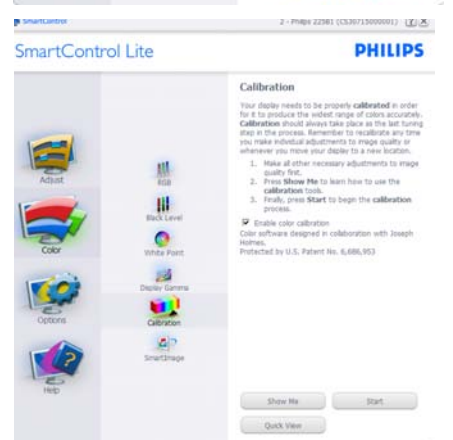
SmartControl

2 - Philips 225B1 (CS30715000001)

SmartControl Lite

PHILIPS

Adjust

Color

Options

Help

RGB

Black Level

White Point

Display Gamma

Calibration

SmartImage

Calibration

Your display needs to be properly calibrated in order for it to produce the widest range of colors accurately. Calibration should always take place as the last tuning step in the process. Remember to recalibrate any time you make individual adjustments to image quality or whenever you move your display to a new location.

1. Make all other necessary adjustments to image quality first.
2. Press Show Me to learn how to use the calibration tools.
3. Finally, press Start to begin the calibration process.

Enable color calibration

Color software designed in collaboration with Joseph Holmes.

Protected by U.S. Patent No. 6,686,953

Show Me

Start

Quick View